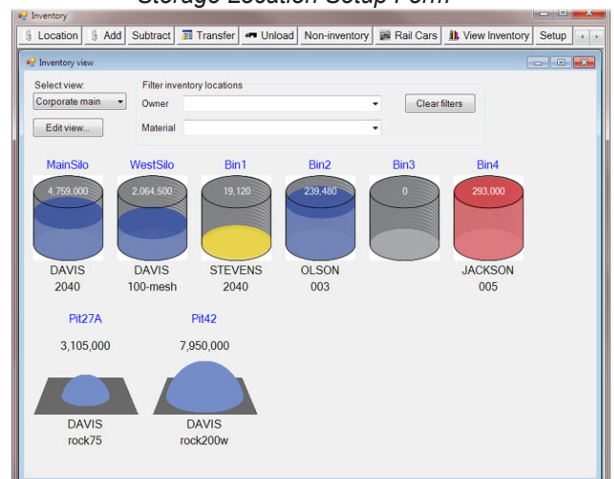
Storage Location Setup Form

Inventory

Location | Add | Subtract | Transfer | Unload | Non-inventory | Rail Cars | View Inventory | Setup

Inventory view

Select view:
Corporate main
Edit view...

Filter inventory locations
Owner
Material
Clear filters

MainSilo
4,759,000
DAVIS
2040

WestSilo
2,064,500
DAVIS
100-mesh

Bin1
19,120
STEVENS
2040

Bin2
239,480
OLSON
003

Bin3
0

Bin4
293,000
JACKSON
005

Pit27A
3,105,000
DAVIS
rock75

Pit42
7,950,000
DAVIS
rock200w